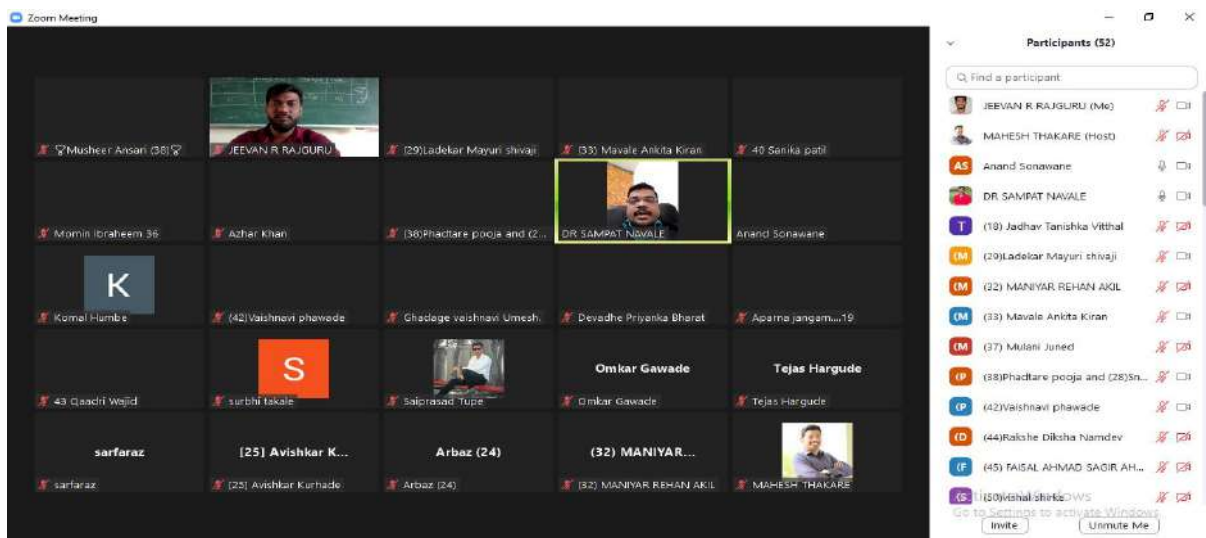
Zoom Meeting

Musheer Ansari (38)
JEEVAN R RAJGURU
(29)Ladekar Mayuri shivaji
(33) Mavale Ankita Kiran
40 Sanika patil
Momin Ibraheem 36
Azhar Khan
(38)Phadtare pooja and (2...
DR SAMPAT NAVALE
Anand Sonawane
K
Komal Humbe
(42)Vaishnavi phawade
Ghadage vaishnavi Umesh.
Devadhe Priyanka Bharat
Aparna jangam....19
S
43 Qaadri Wajid
surbhi takale
Saiprasad Tupe
Omkar Gawade
Omkar Gawade
Tejas Hargude
Tejas Hargude
sarfaraz
sarfaraz
[25] Avishkar K...
[25] Avishkar Kurhade
Arbaz (24)
Arbaz (24)
(32) MANIYAR...
(32) MANIYAR REHAN AKIL
MAHESH THAKARE

Participants (52)
Find a participant
JEEVAN R RAJGURU (Me)
MAHESH THAKARE (Host)
AS Anand Sonawane
DR SAMPAT NAVALE
T (18) Jadhav Tanishka Vitthal
(M (29)Ladekar Mayuri shivaji
(M (32) MANIYAR REHAN AKIL
(M (33) Mavale Ankita Kiran
(M (37) Mulani Juned
(P (38)Phadtare pooja and (28)Sn...
(P (42)Vaishnavi phawade
(D (44)Rakshe Diksha Namdev
(F (45) FAISAL AHMAD SAGIR AH...
(S (50)Vishal shirke
Go to Settings to activate Windows.
Invite
Unmute Me